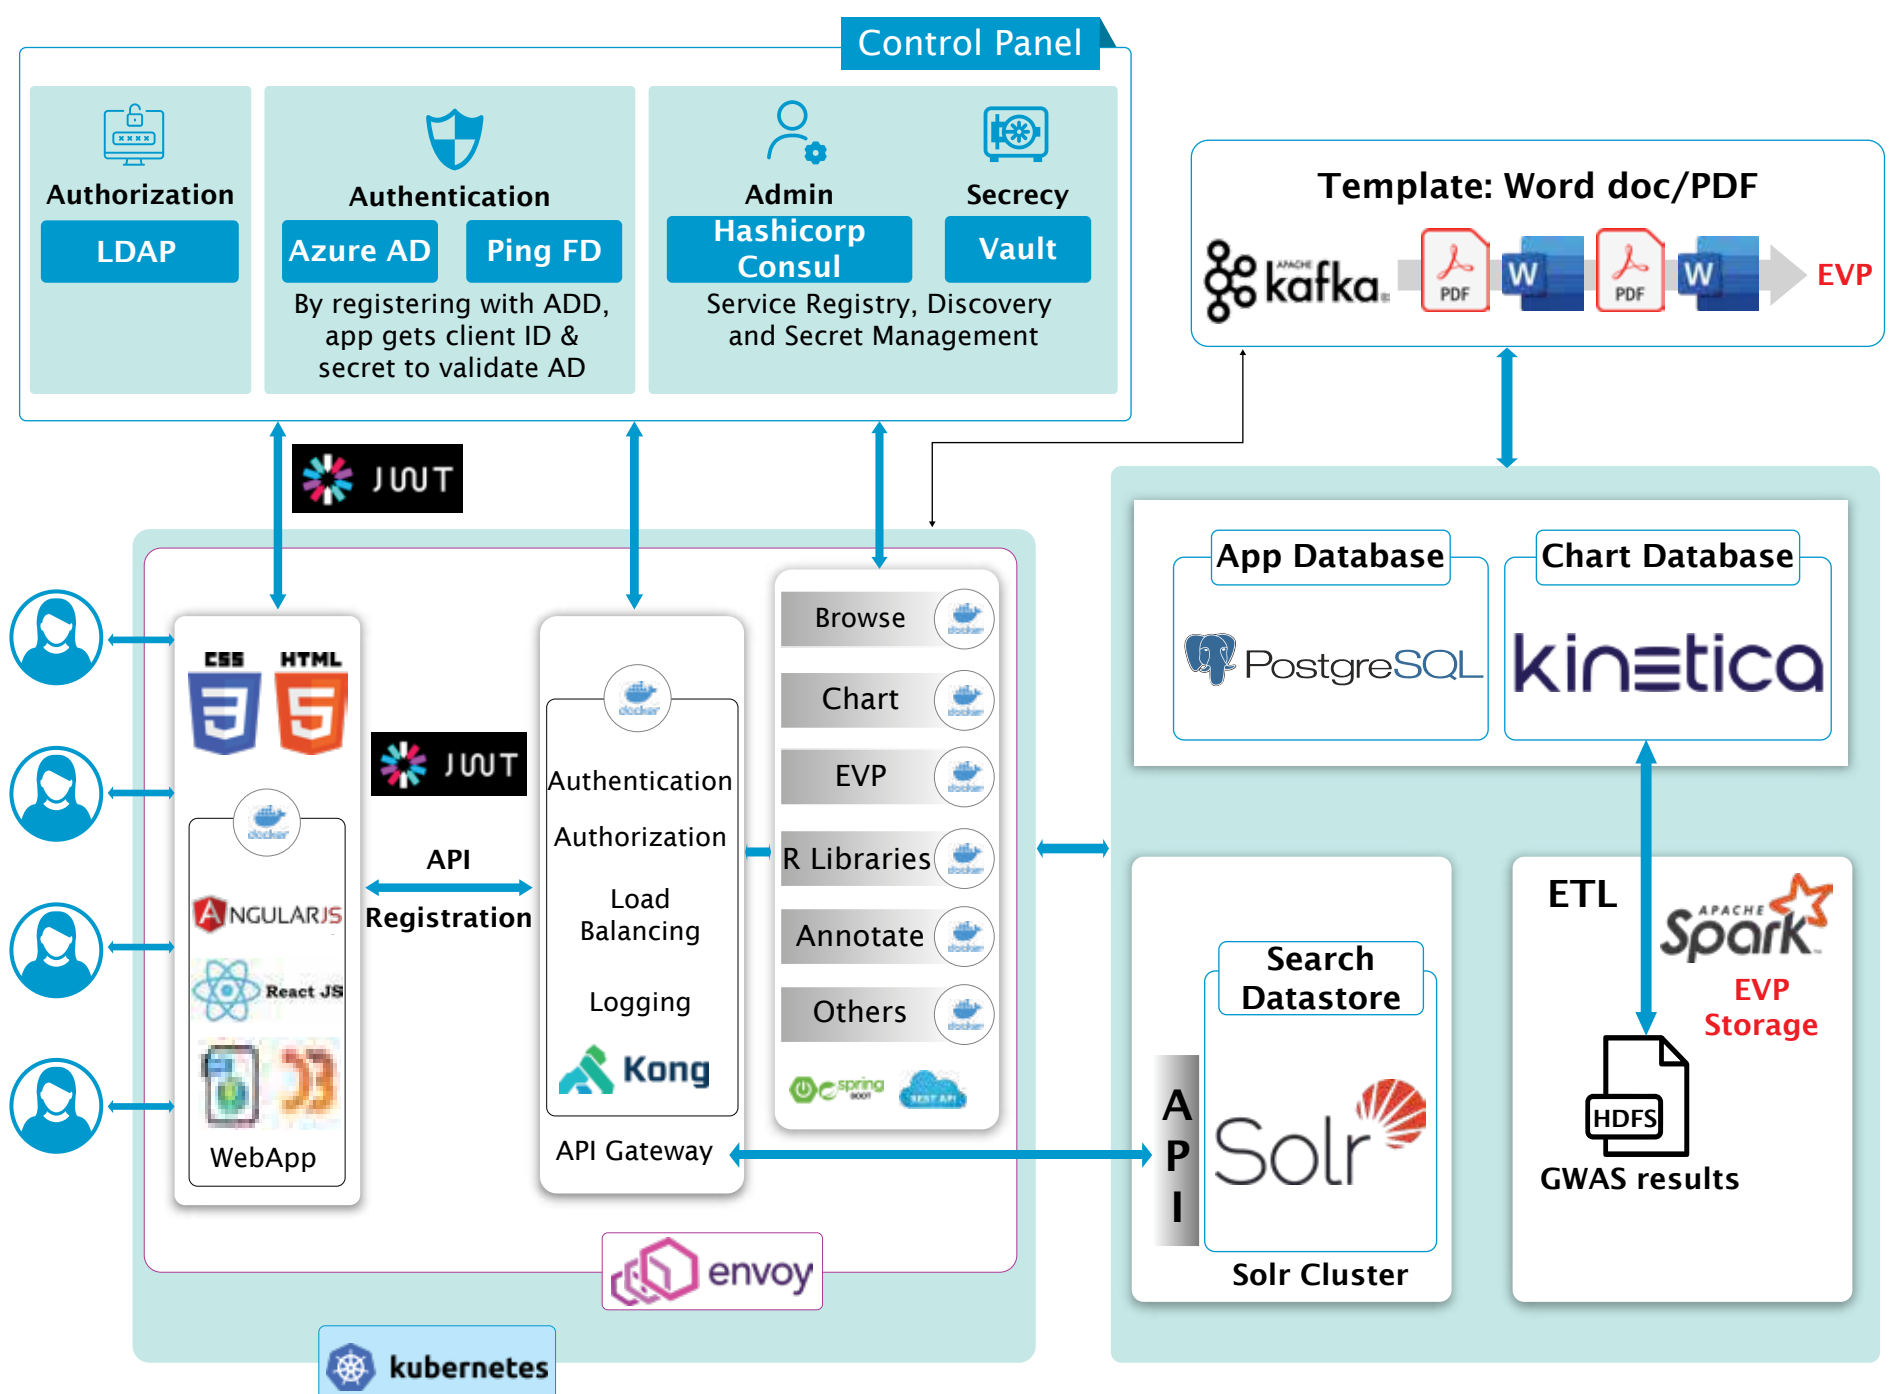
Control Panel

Authorization
LDAP

Authentication
Azure AD
Ping FD
By registering with ADD, app gets client ID & secret to validate AD

Admin
Hashicorp Consul
Secrecy
Vault
Service Registry, Discovery and Secret Management

Template: Word doc/PDF
APACHE kafka
PDF
W
PDF
W
EVP

JWT

CSS
HTML
docker
ANGULARJS
React JS
WebApp

JWT
API
Registration

docker
Authentication
Authorization
Load Balancing
Logging
Kong
API Gateway

Browse
Chart
EVP
R Libraries
Annotate
Others
spring boot
REST API

App Database
PostgreSQL
Chart Database
kinetica

Search Datastore
API
Solr
Solr Cluster

ETL
APACHE Spark
EVP Storage
HDFS
GWAS results

envoy
kubernetes